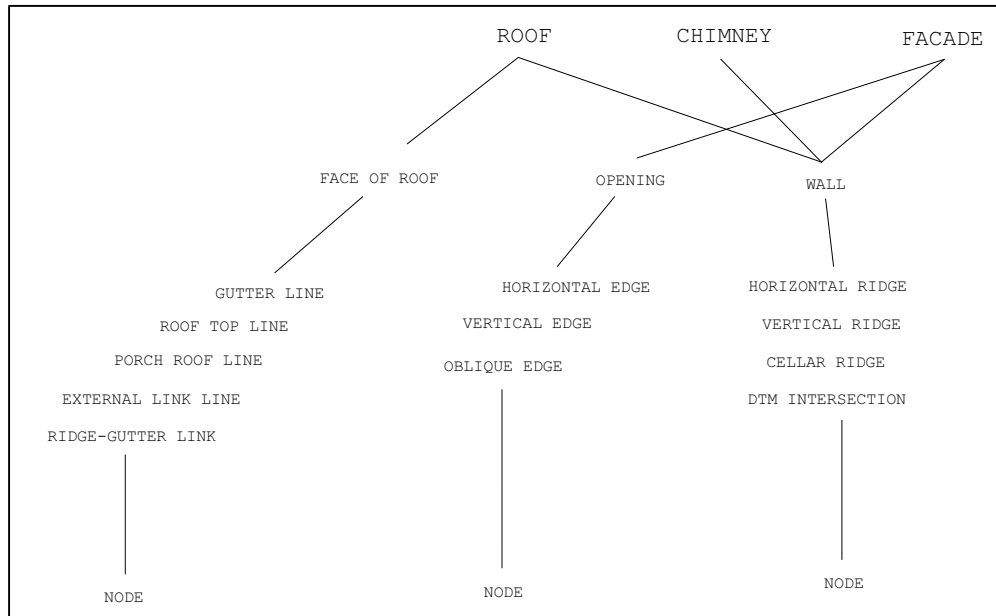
ROOF
CHIMNEY
FACADE

FACE OF ROOF
OPENING
WALL

GUTTER LINE
ROOF TOP LINE
PORCH ROOF LINE
EXTERNAL LINK LINE
RIDGE-GUTTER LINK

HORIZONTAL EDGE
VERTICAL EDGE
OBLIQUE EDGE

HORIZONTAL RIDGE
VERTICAL RIDGE
CELLAR RIDGE
DTM INTERSECTION

NODE
NODE
NODE